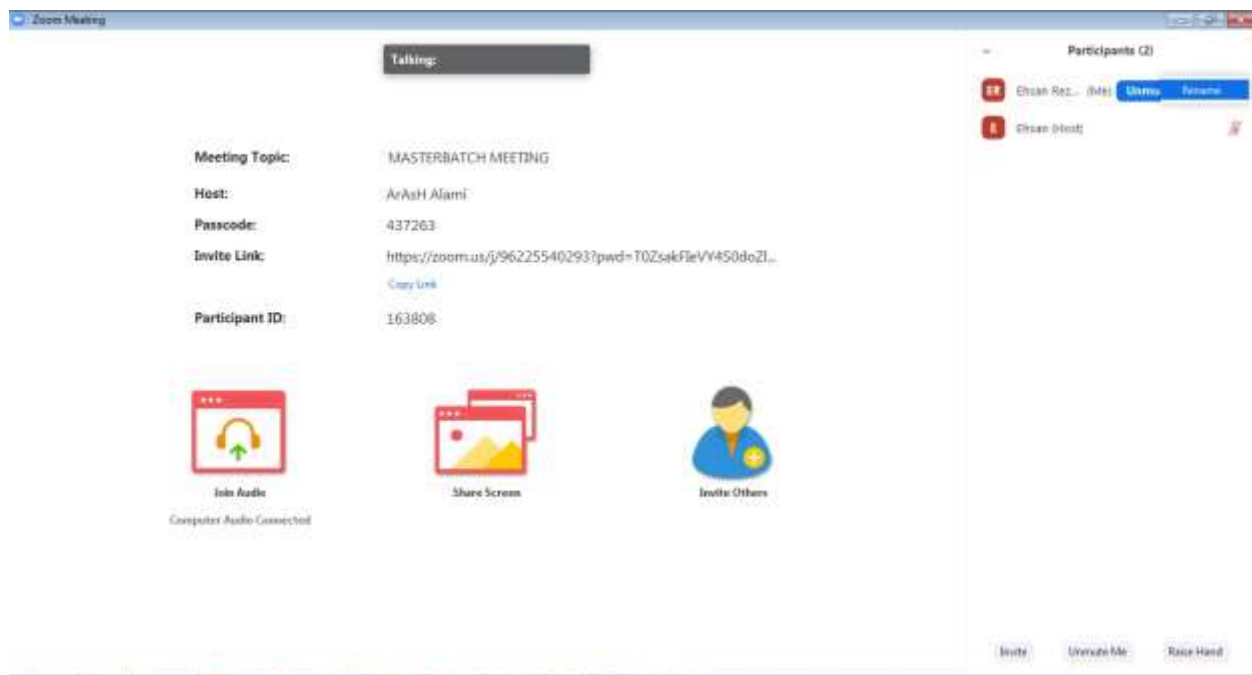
Zoom Meeting

Talking:

Participants (2)

ER Ehsan Rez... (Me) Unmute Rename

E Ehsan (Host)

Meeting Topic: MASTERBATCH MEETING

Host: ArAsH Alami

Passcode: 437263

Invite Link: https://zoom.us/j/96225540293?pwd=T0ZsakFleVY450doZl...

Copy Link

Participant ID: 163808

Join Audio

Computer Audio Connected

Share Screen

Invite Others

Invite

Unmute Me

Raise Hand